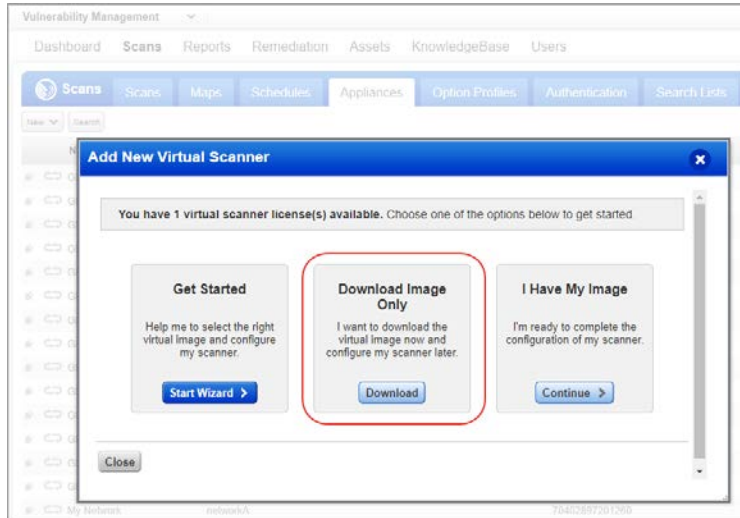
Vulnerability Management

Dashboard Scans Reports Remediation Assets KnowledgeBase Users

Scans Scans Maps Schedules Appliances Option Profiles Authentication Search Lists

New Search

Add New Virtual Scanner

You have 1 virtual scanner license(s) available. Choose one of the options below to get started.

Get Started

Help me to select the right virtual image and configure my scanner.

Start Wizard >

Download Image Only

I want to download the virtual image now and configure my scanner later.

Download

I Have My Image

I'm ready to complete the configuration of my scanner.

Continue >

Close

My Network networkA 70402897201260